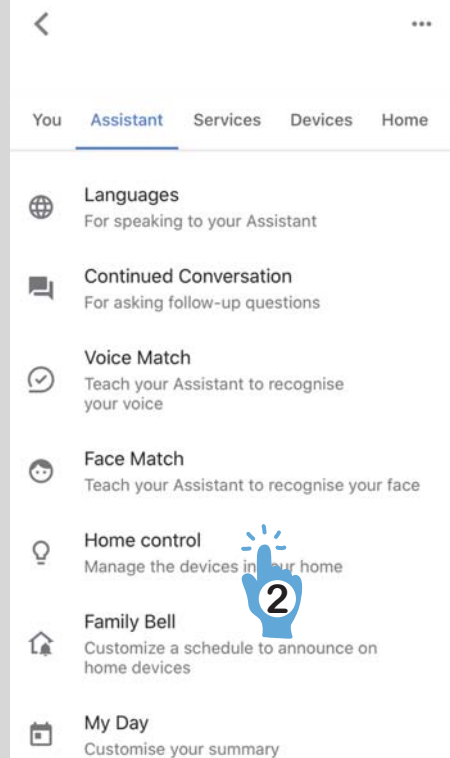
You Assistant Services Devices Home

Languages
For speaking to your Assistant

Continued Conversation
For asking follow-up questions

Voice Match
Teach your Assistant to recognise your voice

Face Match
Teach your Assistant to recognise your face

Home control
Manage the devices in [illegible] home

2

Family Bell
Customize a schedule to announce on home devices

My Day
Customise your summary